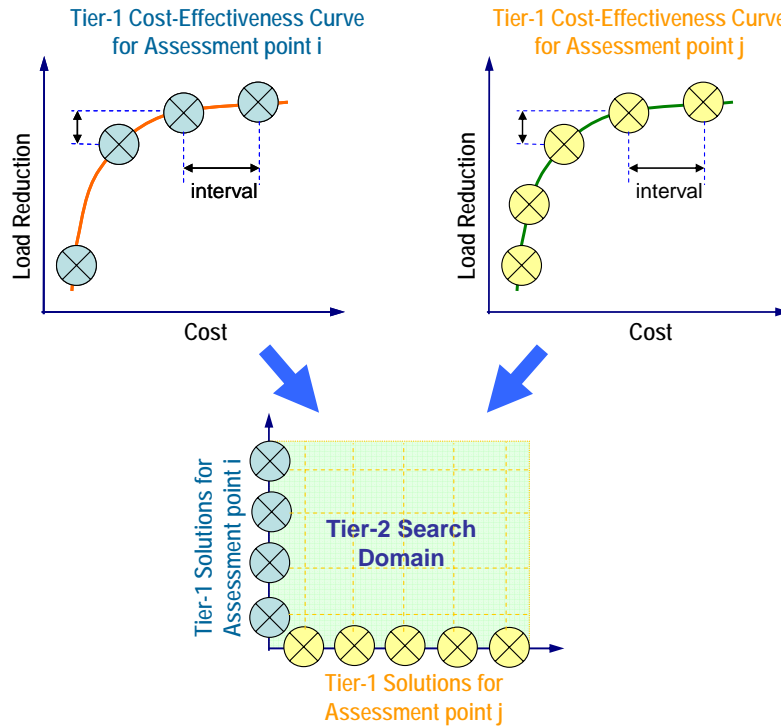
Tier-1 Cost-Effectiveness Curve for Assessment point i

Load Reduction

interval

Cost

Tier-1 Cost-Effectiveness Curve for Assessment point j

Load Reduction

interval

Cost

Tier-1 Solutions for Assessment point i

Tier-2 Search Domain

Tier-1 Solutions for Assessment point j